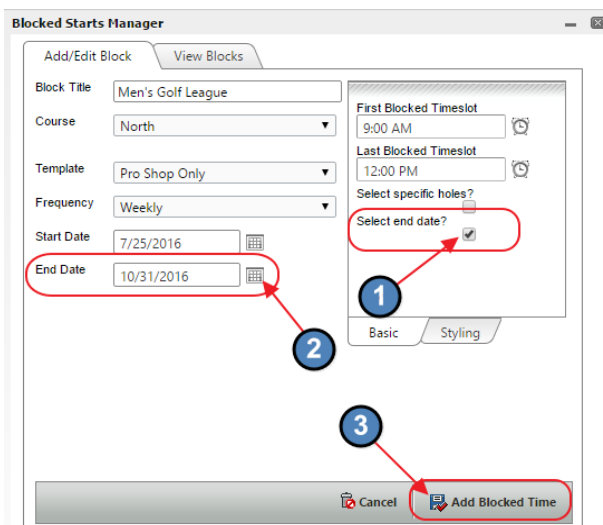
Blocked Starts Manager

Add/Edit Block | View Blocks

Block Title: Men's Golf League
Course: North
Template: Pro Shop Only
Frequency: Weekly
Start Date: 7/25/2016
End Date: 10/31/2016

First Blocked Timeslot: 9:00 AM
Last Blocked Timeslot: 12:00 PM
Select specific holes?
Select end date?

1

Basic | Styling

2

3

Cancel | Add Blocked Time